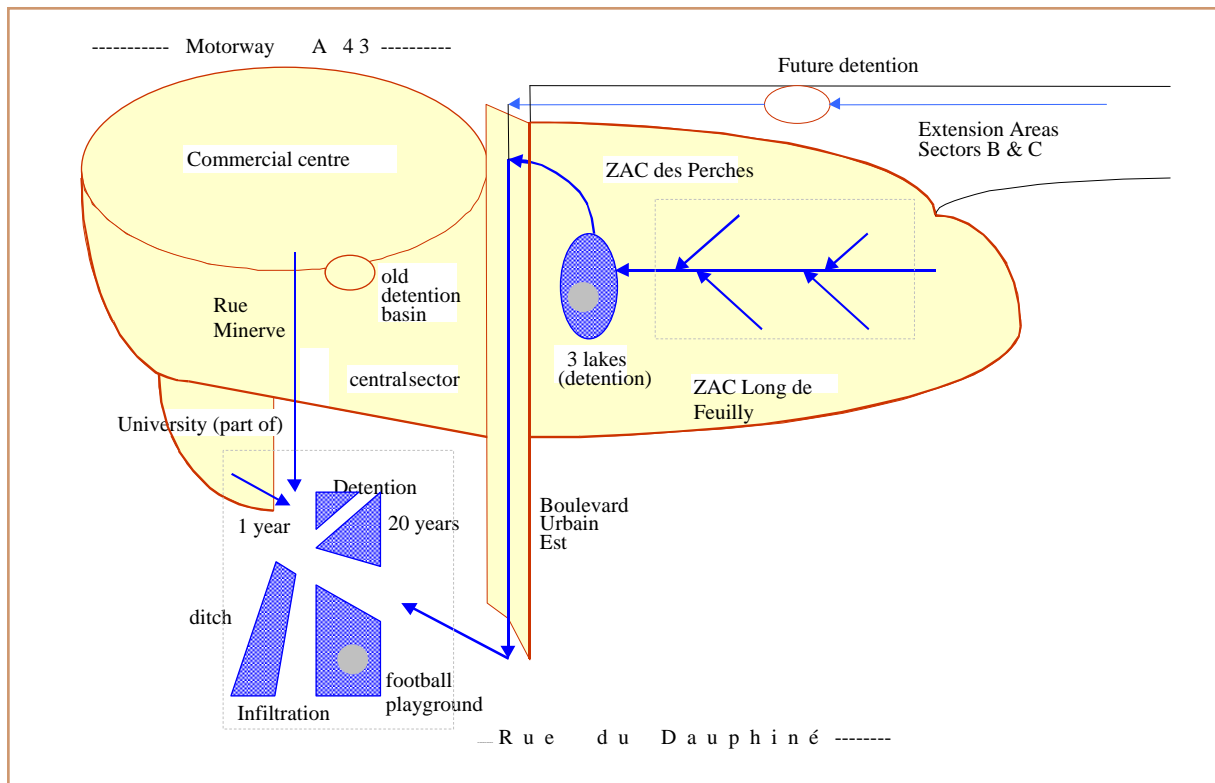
---------- Motorway A 43 ----------

Future detention

Extension Areas
Sectors B & C

Commercial centre

ZAC des Perches

old detention basin

Rue Minerve

centralsector

3 lakes (detention)

ZAC Long de Feuilly

University (part of)

Detention

1 year

20 years

Boulevard Urbain Est

ditch

football playground

Infiltration

— Rue du Dauphiné --------